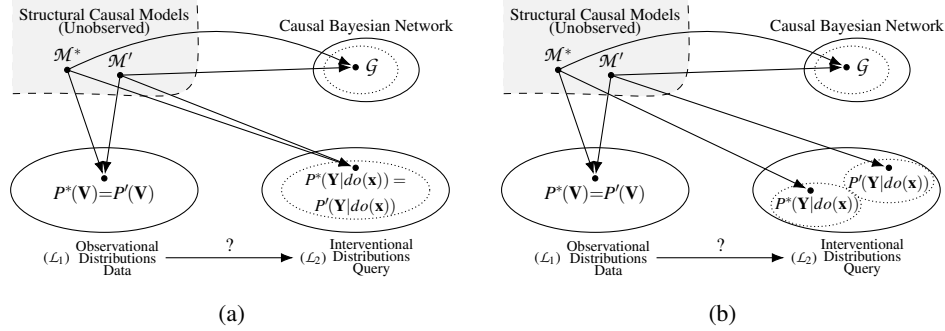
Structural Causal Models (Unobserved)

Causal Bayesian Network

$\mathcal{M}^*$

$\mathcal{M}'$

$\mathcal{G}$

$P^*(\mathbf{V})=P'(\mathbf{V})$

$P^*(\mathbf{Y}|do(\mathbf{x}))=P'(\mathbf{Y}|do(\mathbf{x}))$

$(\mathcal{L}_1)$ Observational Distributions Data

?

$(\mathcal{L}_2)$ Interventional Distributions Query

(a)

Structural Causal Models (Unobserved)

Causal Bayesian Network

$\mathcal{M}^*$

$\mathcal{M}'$

$\mathcal{G}$

$P^*(\mathbf{V})=P'(\mathbf{V})$

$P'(\mathbf{Y}|do(\mathbf{x}))$

$P^*(\mathbf{Y}|do(\mathbf{x}))$

$(\mathcal{L}_1)$ Observational Distributions Data

?

$(\mathcal{L}_2)$ Interventional Distributions Query

(b)